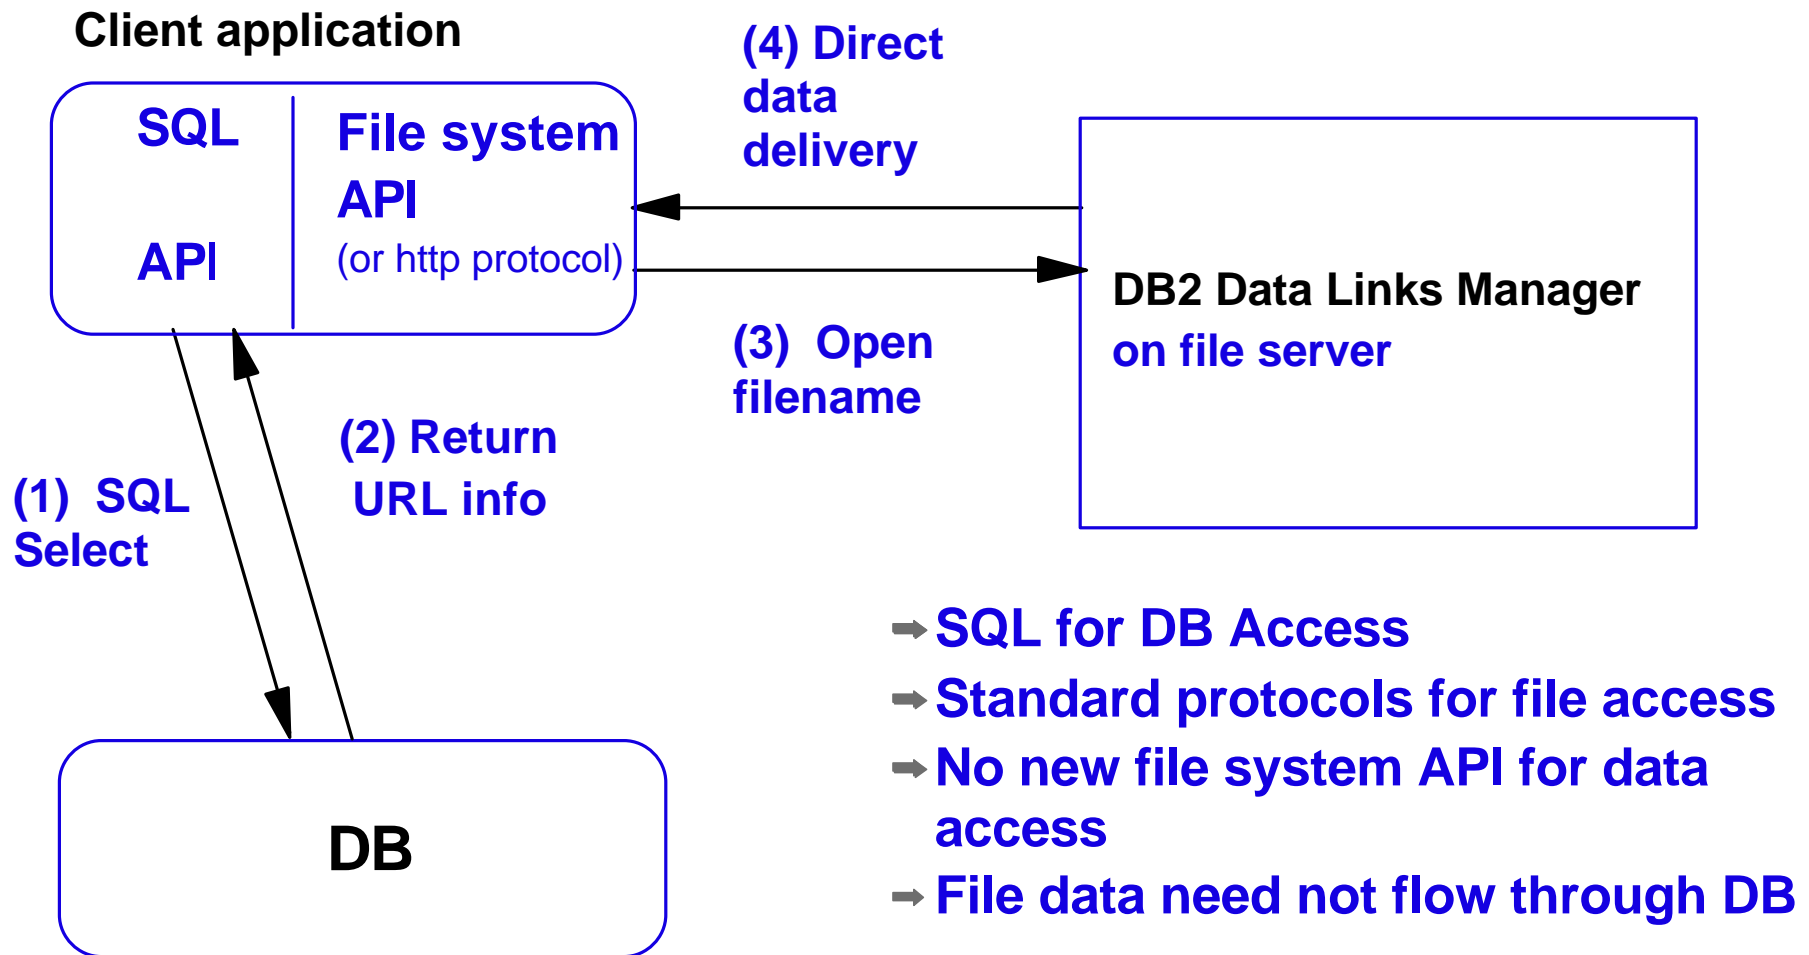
Client application

SQL

API

File system API (or http protocol)

(4) Direct data delivery

DB2 Data Links Manager on file server

(3) Open filename

(2) Return URL info

(1) SQL Select

DB

➡ SQL for DB Access
➡ Standard protocols for file access
➡ No new file system API for data access
➡ File data need not flow through DB